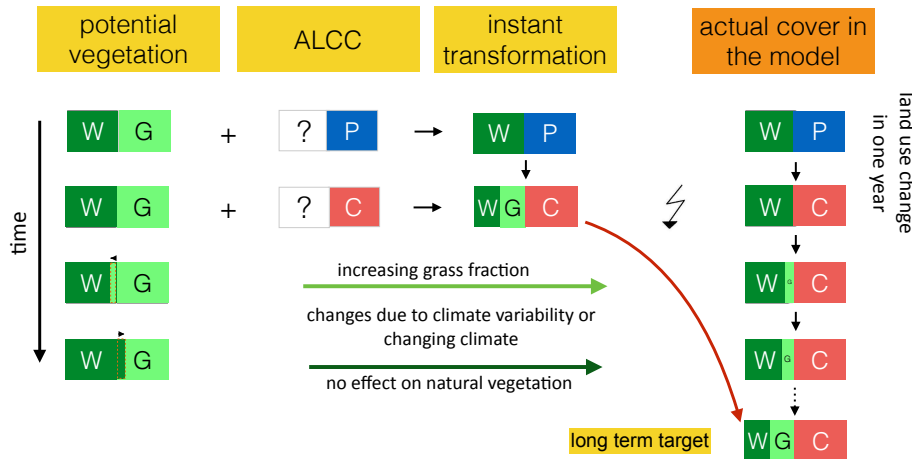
potential vegetation

ALCC

instant transformation

actual cover in the model

land use change in one year

time

W G + ? P → W P

W P

W G + ? C → W G C

W C

W G

W G C

W G

W G C

increasing grass fraction

changes due to climate variability or changing climate

no effect on natural vegetation

long term target

W G C